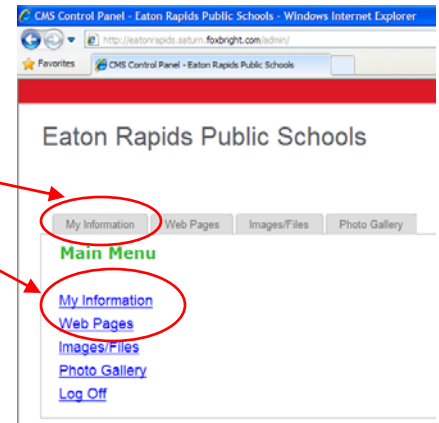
CMS Control Panel - Eaton Rapids Public Schools - Windows Internet Explorer

http://eatonrapids.saturn.foxbright.com/admin/

Favorites

CMS Control Panel - Eaton Rapids Public Schools

Eaton Rapids Public Schools

My Information

Web Pages

Images/Files

Photo Gallery

Main Menu

My Information

Web Pages

Images/Files

Photo Gallery

Log Off